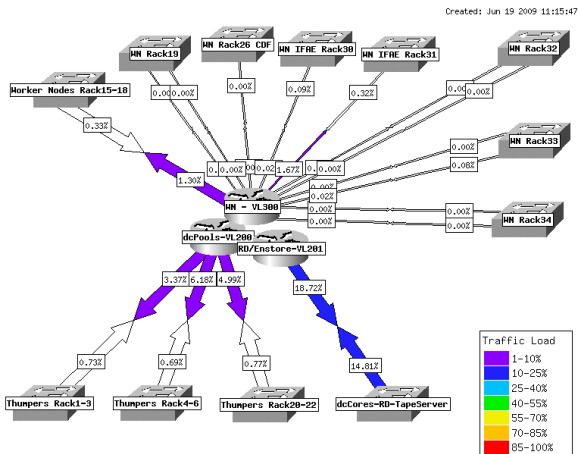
Created: Jun 19 2009 11:15:47

WN Rack19
WN Rack26 CDF
WN IFAE Rack30
WN IFAE Rack31
WN Rack32
Worker Nodes Rack15-18
WN Rack33
WN Rack34

0.00% 0.00%
0.00%
0.09%
0.32%
0.00% 0.00%
0.33%
0.00%
0.08%
0.00%
0.00%
0.00%
0.00%
0.00%
0.00%
1.30%
0.00% 0.02%
1.67%
0.00%

WN - VL300
dcPools-VL200
RD/Enstore-VL201

3.37% 6.18% 4.99%
18.72%
0.73%
0.69%
0.77%
14.81%

Thumpers Rack1-3
Thumpers Rack4-6
Thumpers Rack20-22
dcCores-RD-TapeServer

Traffic Load
1-10%
10-25%
25-40%
40-55%
55-70%
70-85%
85-100%